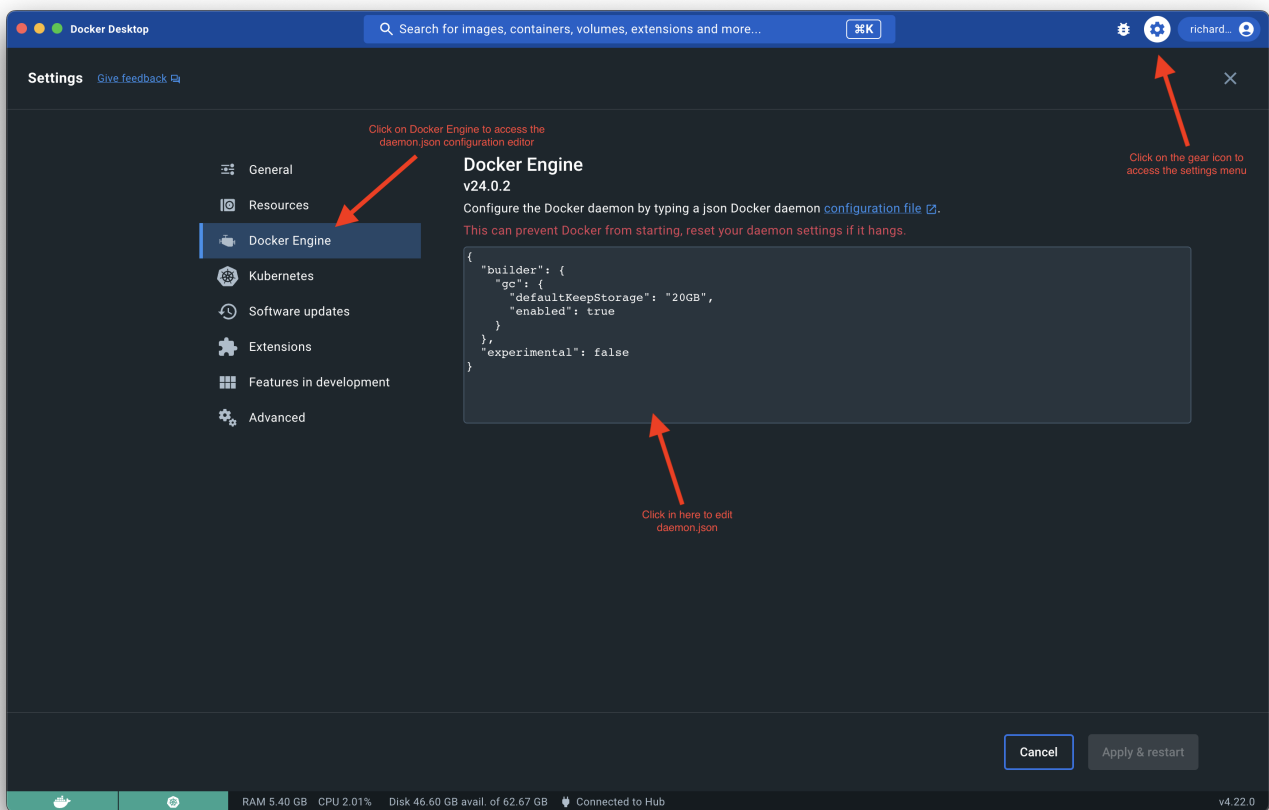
Docker Desktop

Search for images, containers, volumes, extensions and more...

⌘K

richard...

Settings

Give feedback

Click on Docker Engine to access the daemon.json configuration editor

Click on the gear icon to access the settings menu

General

Resources

Docker Engine

Kubernetes

Software updates

Extensions

Features in development

Advanced

Docker Engine

v24.0.2

Configure the Docker daemon by typing a json Docker daemon configuration file.

This can prevent Docker from starting, reset your daemon settings if it hangs.

```
{
  "builder": {
    "gc": {
      "defaultKeepStorage": "20GB",
      "enabled": true
    }
  },
  "experimental": false
}
```

Click in here to edit daemon.json

Cancel

Apply & restart

RAM 5.40 GB CPU 2.01% Disk 46.60 GB avail. of 62.67 GB Connected to Hub

v4.22.0